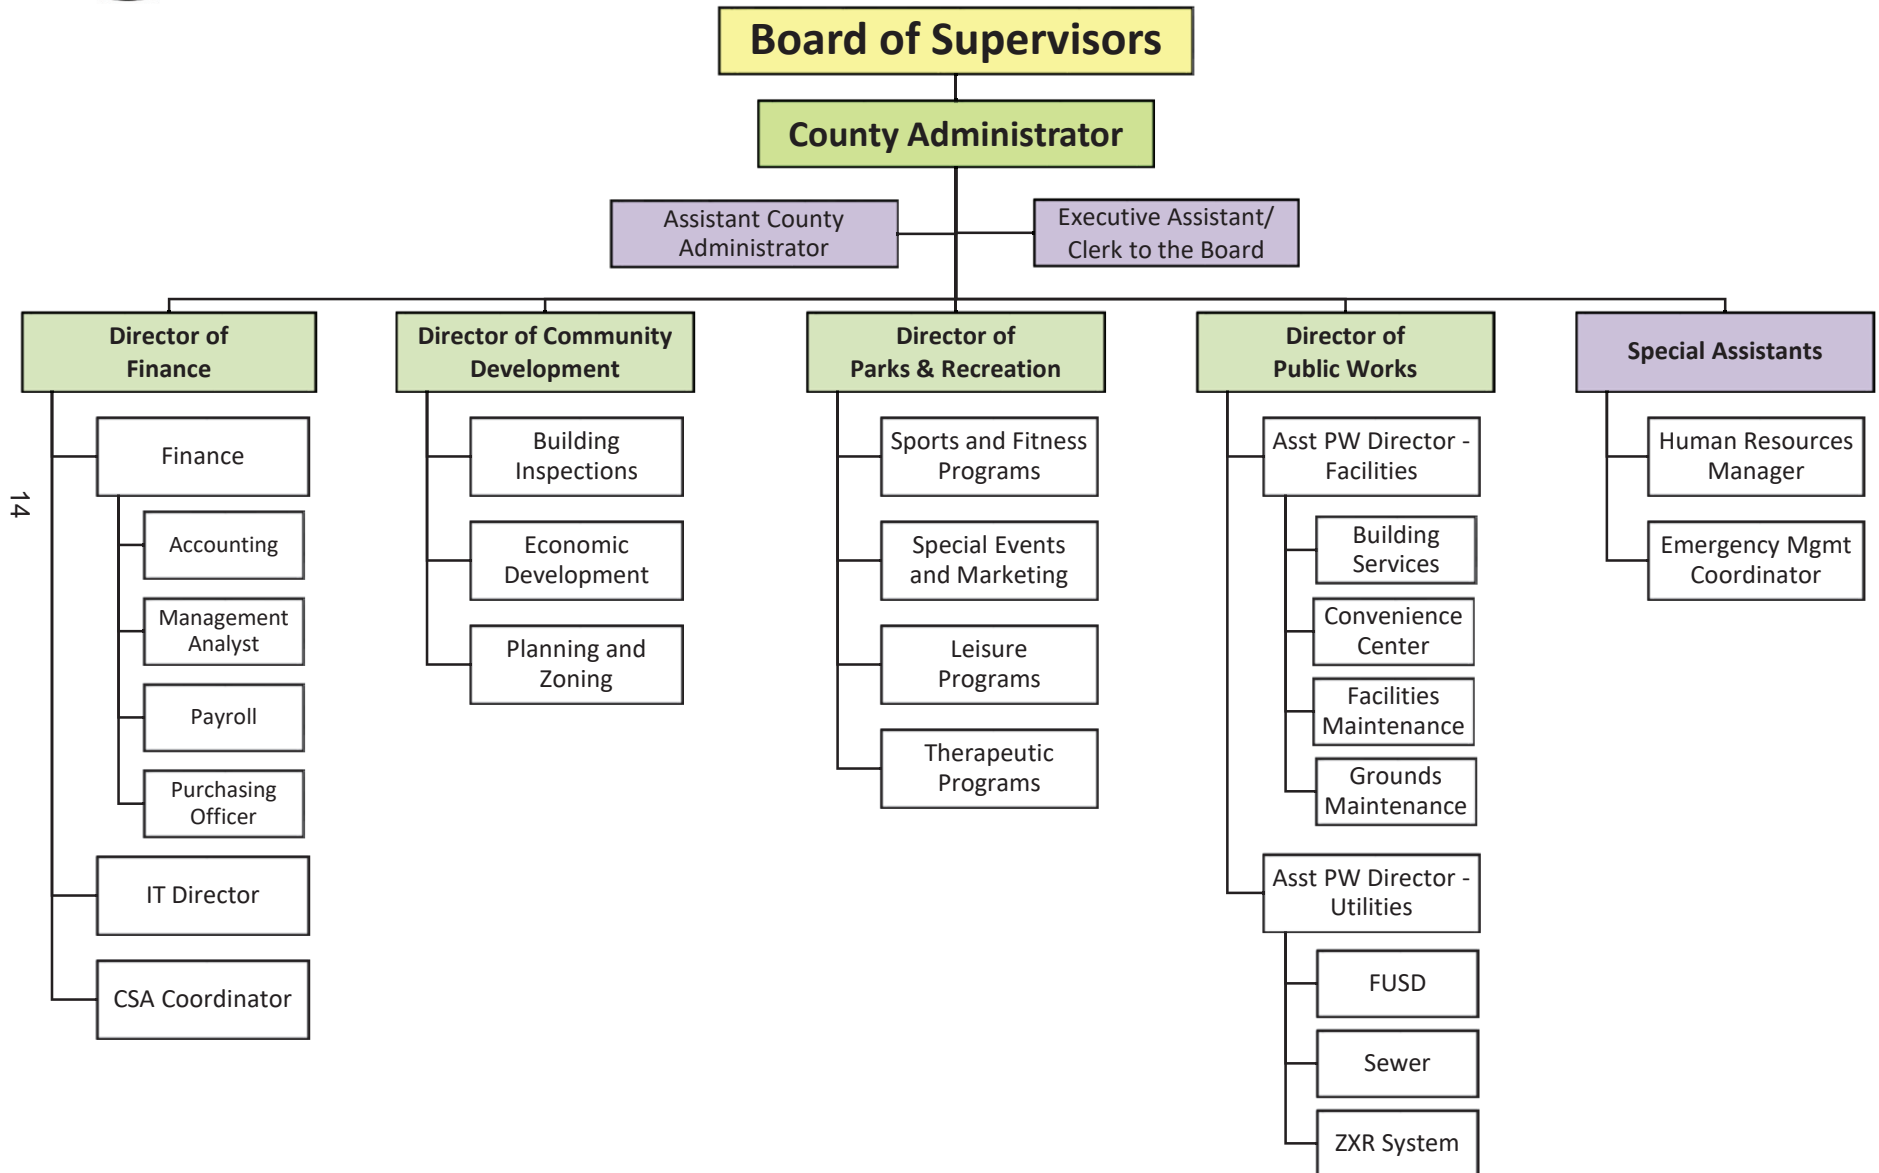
Board of Supervisors

County Administrator

Assistant County Administrator

Executive Assistant/ Clerk to the Board

Director of Finance

Finance

Accounting

Management Analyst

Payroll

Purchasing Officer

IT Director

CSA Coordinator

Director of Community Development

Building Inspections

Economic Development

Planning and Zoning

Director of Parks & Recreation

Sports and Fitness Programs

Special Events and Marketing

Leisure Programs

Therapeutic Programs

Director of Public Works

Asst PW Director - Facilities

Building Services

Convenience Center

Facilities Maintenance

Grounds Maintenance

Asst PW Director - Utilities

FUSD

Sewer

ZXR System

Special Assistants

Human Resources Manager

Emergency Mgmt Coordinator

14